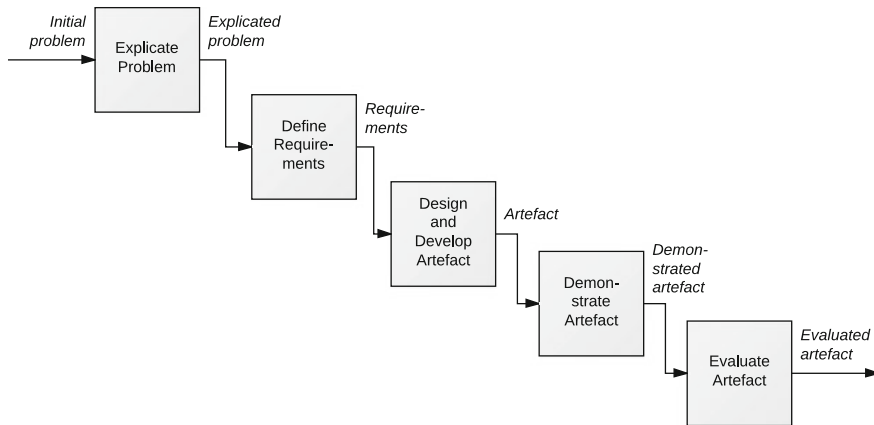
Initial problem

Explicate Problem

Explicated problem

Define Requirements

Requirements

Design and Develop Artefact

Artefact

Demonstrate Artefact

Demonstrated artefact

Evaluate Artefact

Evaluated artefact